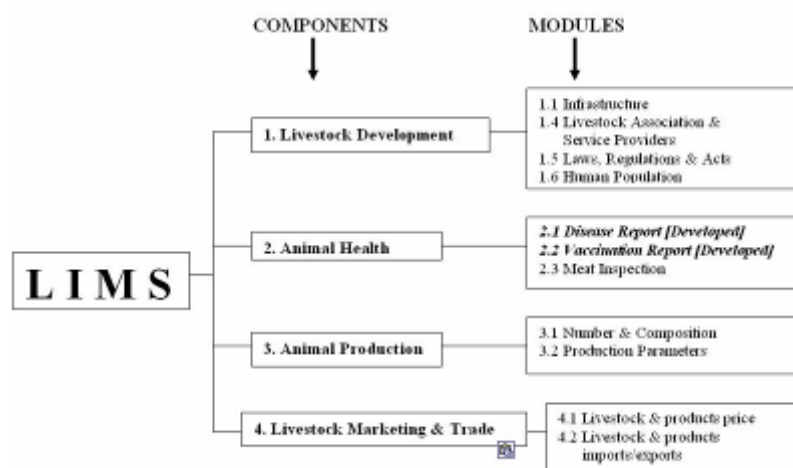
COMPONENTS

MODULES

L I M S

1. Livestock Development

1.1 Infrastructure
1.4 Livestock Association & Service Providers
1.5 Laws, Regulations & Acts
1.6 Human Population

2. Animal Health

2.1 Disease Report [Developed]
2.2 Vaccination Report [Developed]
2.3 Meat Inspection

3. Animal Production

3.1 Number & Composition
3.2 Production Parameters

4. Livestock Marketing & Trade

4.1 Livestock & products price
4.2 Livestock & products imports\exports